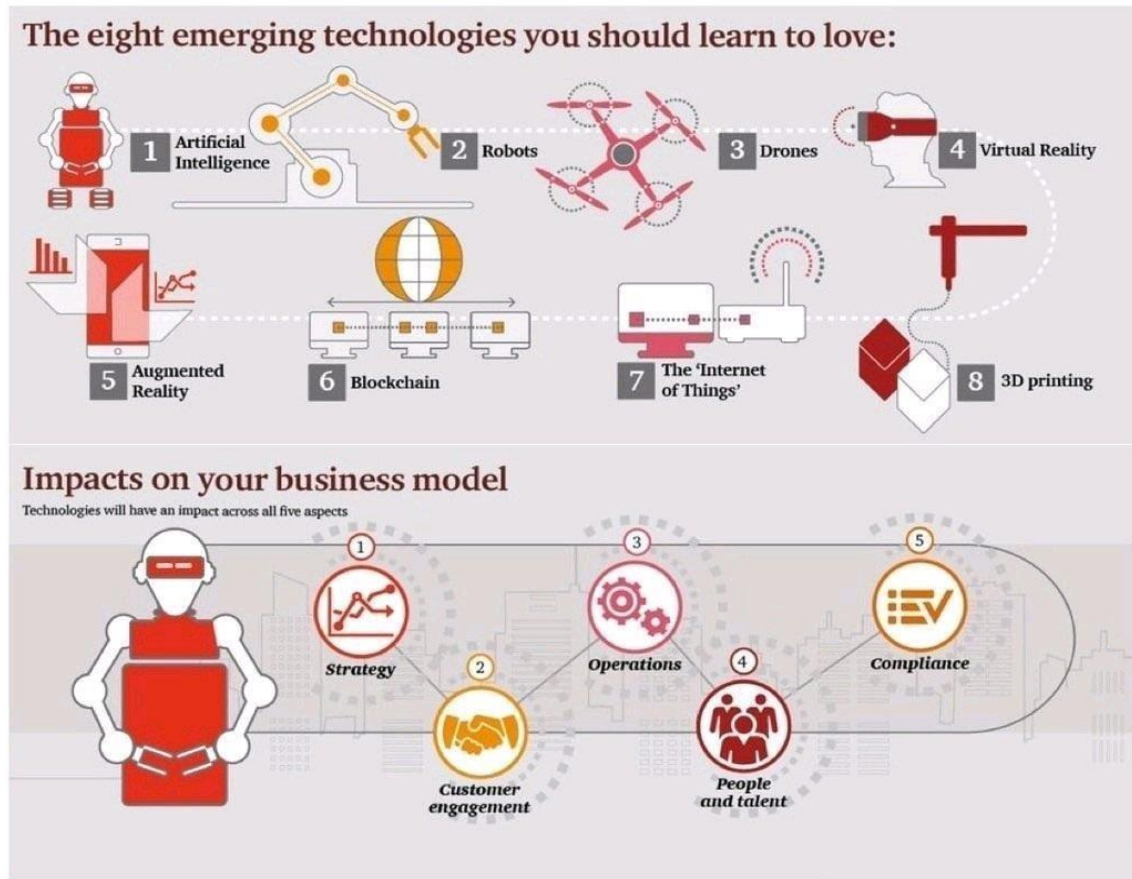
The eight emerging technologies you should learn to love:

1 Artificial Intelligence

2 Robots

3 Drones

4 Virtual Reality

5 Augmented Reality

6 Blockchain

7 The 'Internet of Things'

8 3D printing

Impacts on your business model

Technologies will have an impact across all five aspects

1 Strategy

2 Customer engagement

3 Operations

4 People and talent

5 Compliance